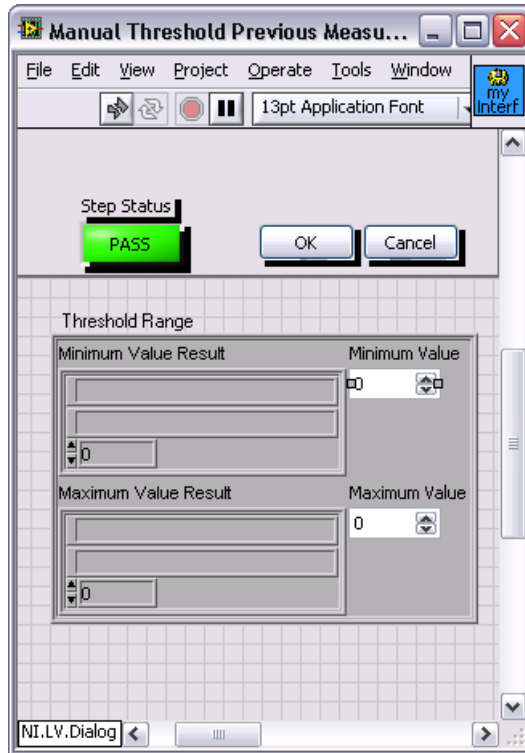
Manual Threshold Previous Measu...

File Edit View Project Operate Tools Window

13pt Application Font

my Interf

Step Status

PASS

OK

Cancel

Threshold Range

Minimum Value Result

Minimum Value

0

0

Maximum Value Result

Maximum Value

0

0

NI.LV.Dialog